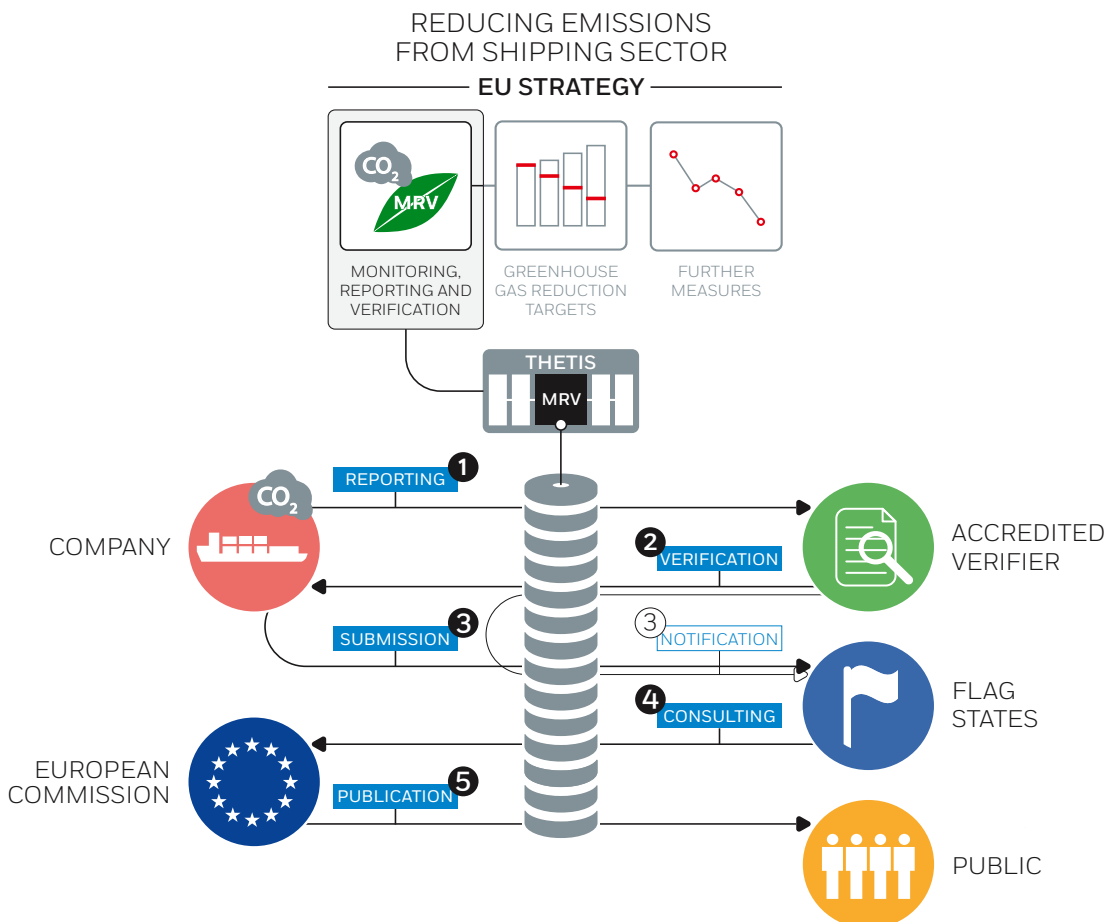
REDUCING EMISSIONS FROM SHIPPING SECTOR

EU STRATEGY

$CO_2$

MRV

MONITORING, REPORTING AND VERIFICATION

GREENHOUSE GAS REDUCTION TARGETS

FURTHER MEASURES

THETIS

MRV

1 REPORTING

$CO_2$

COMPANY

ACCREDITED VERIFIER

2 VERIFICATION

3 SUBMISSION

3 NOTIFICATION

FLAG STATES

4 CONSULTING

EUROPEAN COMMISSION

5 PUBLICATION

PUBLIC